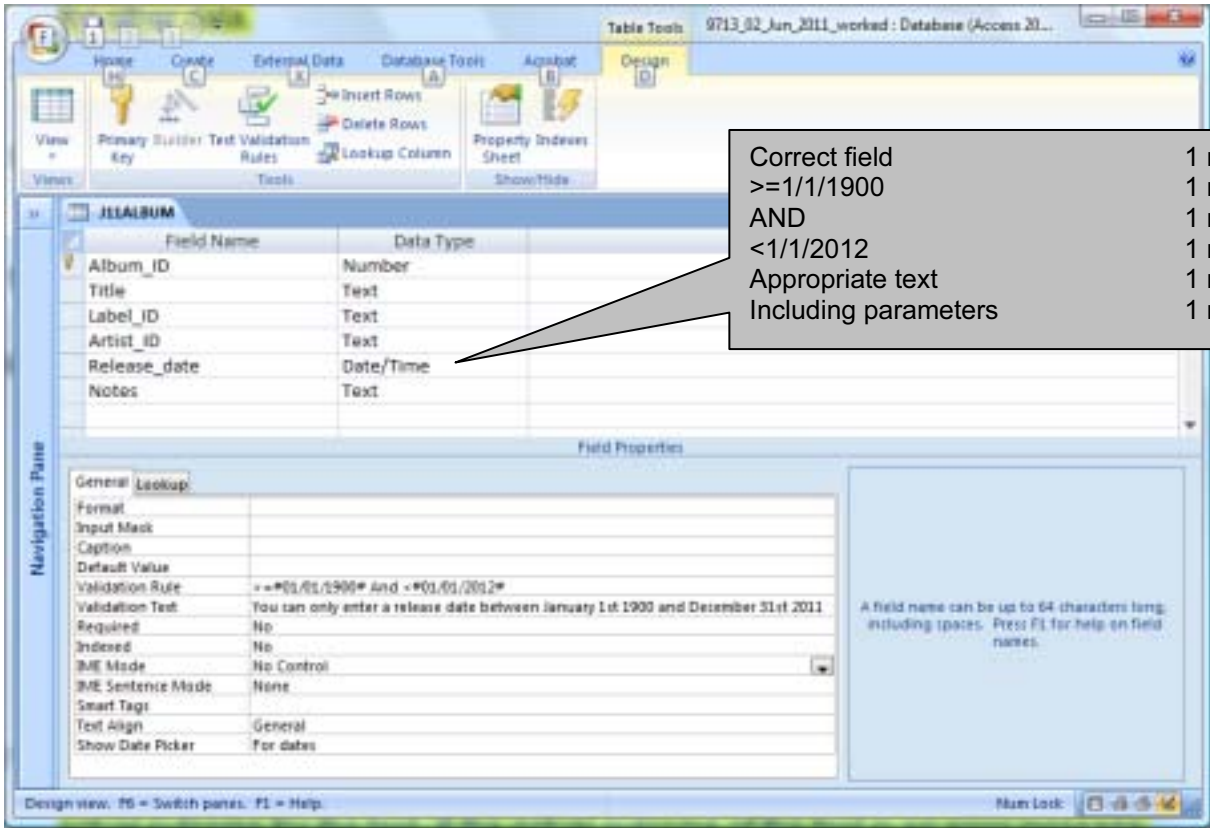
Table Tools 9713_02_Jun_2011_worked : Database (Access 20...

1 2 3

Home H Create C External Data X Database Tools A Acrobat B Design D

View Views

Primary Key Builder Test Validation Rules Insert Rows Delete Rows Lookup Column Tools

Property Sheet Indexes Show/Hide

Correct field 1 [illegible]
>=1/1/1900 1 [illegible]
AND 1 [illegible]
<1/1/2012 1 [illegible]
Appropriate text 1 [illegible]
Including parameters 1 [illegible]

J11ALBUM

| Field Name | Data Type |
|---|---|
| Album_ID | Number |
| Title | Text |
| Label_ID | Text |
| Artist_ID | Text |
| Release_date | Date/Time |
| Notes | Text |

Navigation Pane

Field Properties

General Lookup

| | |
|---|---|
| Format | |
| Input Mask | |
| Caption | |
| Default Value | |
| Validation Rule | >=#01/01/1900# And <#01/01/2012# |
| Validation Text | You can only enter a release date between January 1st 1900 and December 31st 2011 |
| Required | No |
| Indexed | No |
| IME Mode | No Control |
| IME Sentence Mode | None |
| Smart Tags | |
| Text Align | General |
| Show Date Picker | For dates |

A field name can be up to 64 characters long, including spaces. Press F1 for help on field names.

Design view. F6 = Switch panes. F1 = Help.

Num Lock